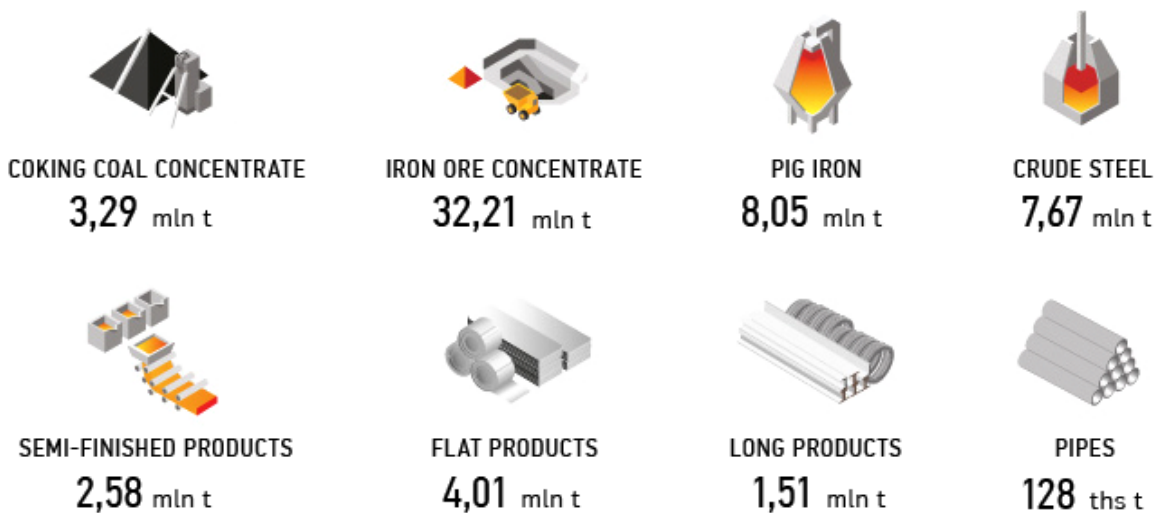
COKING COAL CONCENTRATE
3,29 mln t

IRON ORE CONCENTRATE
32,21 mln t

PIG IRON
8,05 mln t

CRUDE STEEL
7,67 mln t

SEMI-FINISHED PRODUCTS
2,58 mln t

FLAT PRODUCTS
4,01 mln t

LONG PRODUCTS
1,51 mln t

PIPES
128 ths t